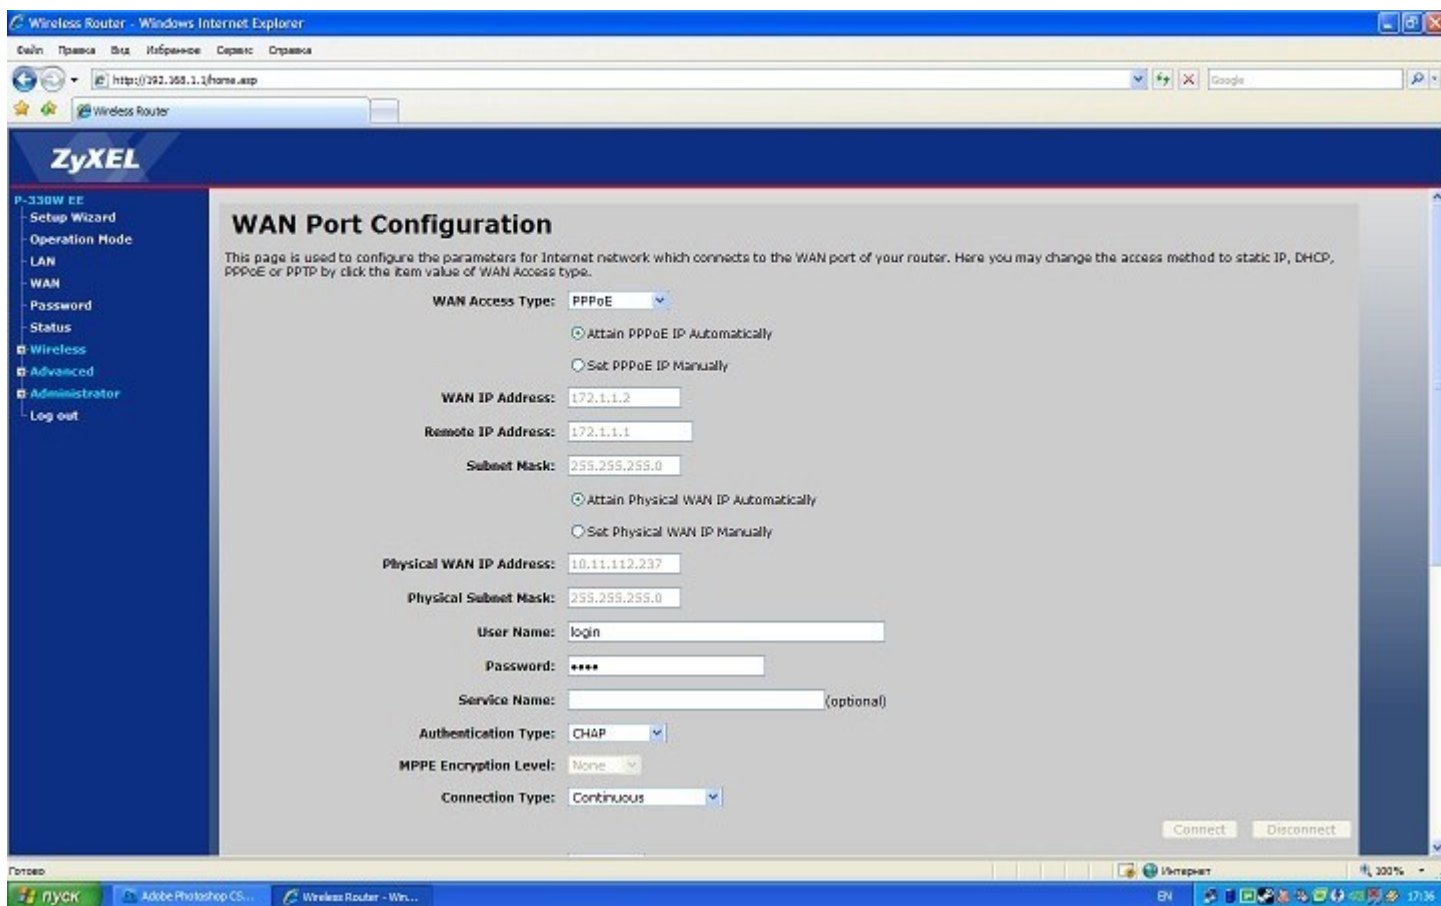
Wireless Router - Windows Internet Explorer

Файл Правка Вид Избранное Сервис Справка

http://192.168.1.1/home.asp

Google

Wireless Router

ZyXEL

P-330W EE
Setup Wizard
Operation Mode
LAN
WAN
Password
Status
Wireless
Advanced
Administrator
Log out

WAN Port Configuration

This page is used to configure the parameters for Internet network which connects to the WAN port of your router. Here you may change the access method to static IP, DHCP, PPPoE or PPTP by click the item value of WAN Access type.

WAN Access Type: PPPoE

Attain PPPoE IP Automatically

Set PPPoE IP Manually

WAN IP Address: 172.1.1.2

Remote IP Address: 172.1.1.1

Subnet Mask: 255.255.255.0

Attain Physical WAN IP Automatically

Set Physical WAN IP Manually

Physical WAN IP Address: 10.11.112.237

Physical Subnet Mask: 255.255.255.0

User Name: login

Password: ••••

Service Name: (optional)

Authentication Type: CHAP

MPPE Encryption Level: None

Connection Type: Continuous

Connect Disconnect

Готово

Интернет

100%

пуск

Adobe Photoshop CS...

Wireless Router - Win...

EN

17:36